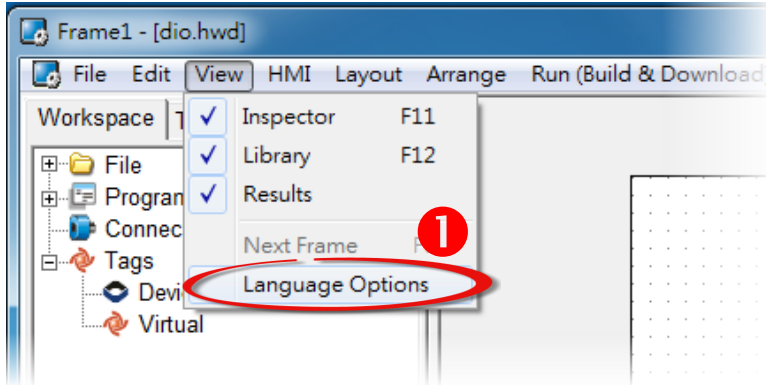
Frame1 - [dio.hwd]

File Edit View HMI Layout Arrange Run (Build & Download

Workspace T

File
Program
Connec
Tags
Devi
Virtual

✓ Inspector F11
✓ Library F12
✓ Results
Next Frame F
Language Options

❶